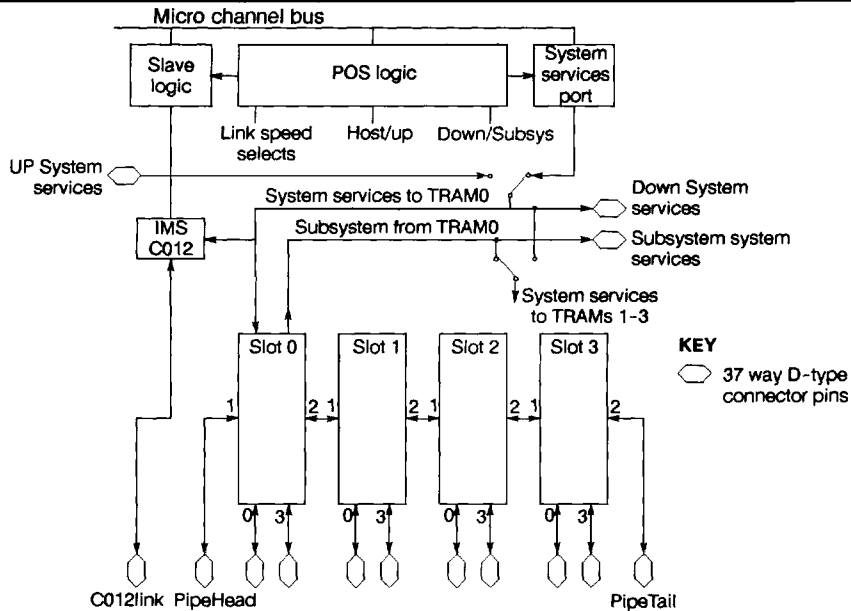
Micro channel bus

Slave logic

POS logic

System services port

Link speed selects

Host/up

Down/Subsys

UP System services

System services to TRAM0

Down System services

IMS C012

Subsystem from TRAM0

Subsystem system services

System services to TRAMs 1-3

Slot 0

Slot 1

Slot 2

Slot 3

KEY

37 way D-type connector pins

1 2 1 2 1 2 1 2

0 3 0 3 0 3 0 3

C012link

PipeHead

PipeTail